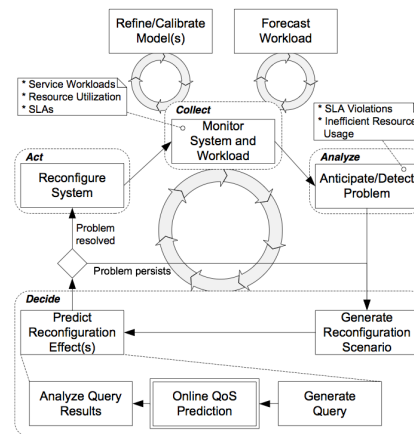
Refine/Calibrate Model(s)

Forecast Workload

* Service Workloads
* Resource Utilization
* SLAs

Collect

Monitor System and Workload

* SLA Violations
* Inefficient Resource Usage

Act

Reconfigure System

Analyze

Anticipate/Detect Problem

Problem resolved

Problem persists

Decide

Predict Reconfiguration Effect(s)

Generate Reconfiguration Scenario

Analyze Query Results

Online QoS Prediction

Generate Query